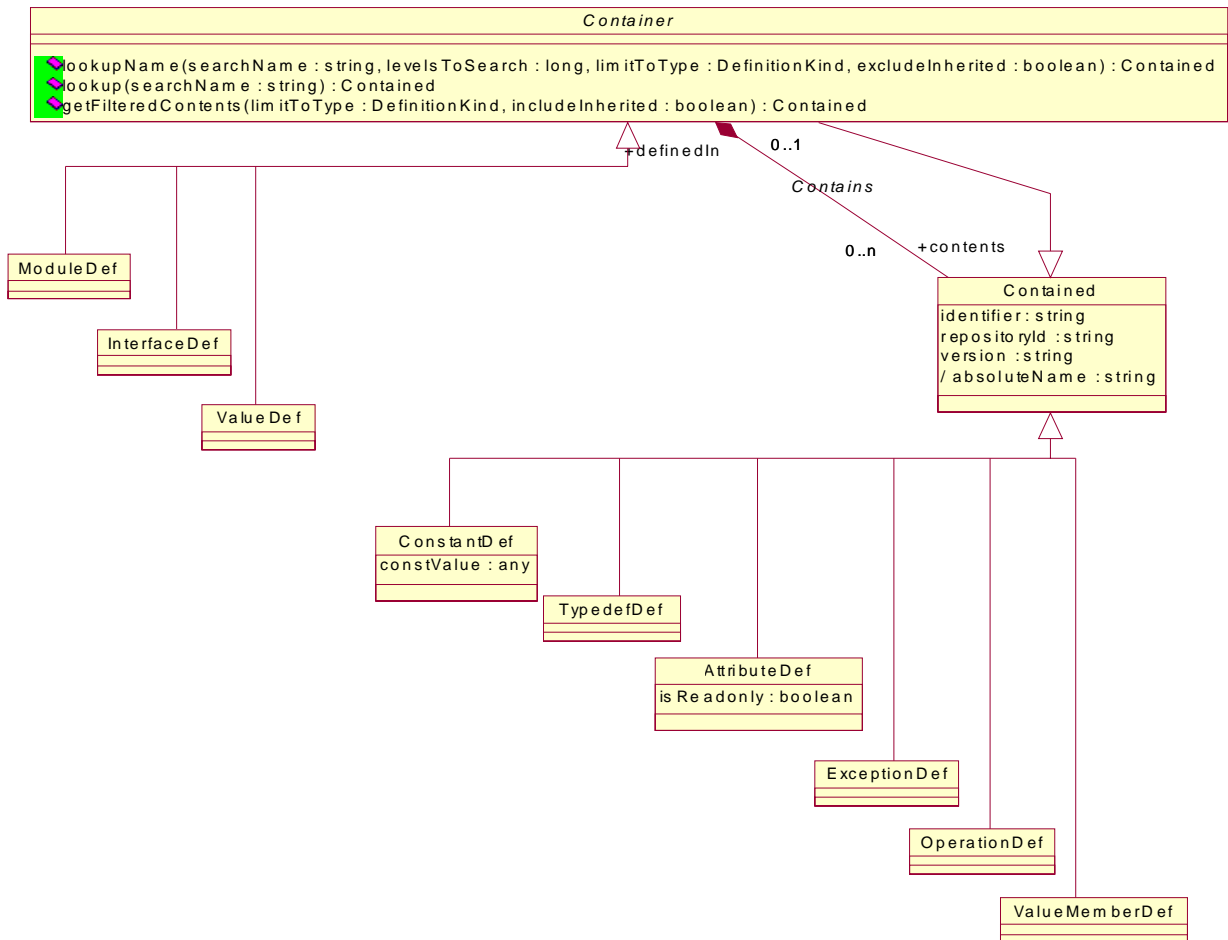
Container

lookupName(searchName : string, levelsToSearch : long, limitToType : DefinitionKind, excludeInherited : boolean) : Contained
lookup(searchName : string) : Contained
getFilteredContents(limitToType : DefinitionKind, includeInherited : boolean) : Contained

+definedIn

0..1

Contains

0..n

+contents

ModuleDef

InterfaceDef

ValueDef

Contained
identifier : string
repositoryId : string
version : string
/ absoluteName : string

ConstantDef
constValue : any

TypedefDef

AttributeDef
isReadonly : boolean

ExceptionDef

OperationDef

ValueMemberDef